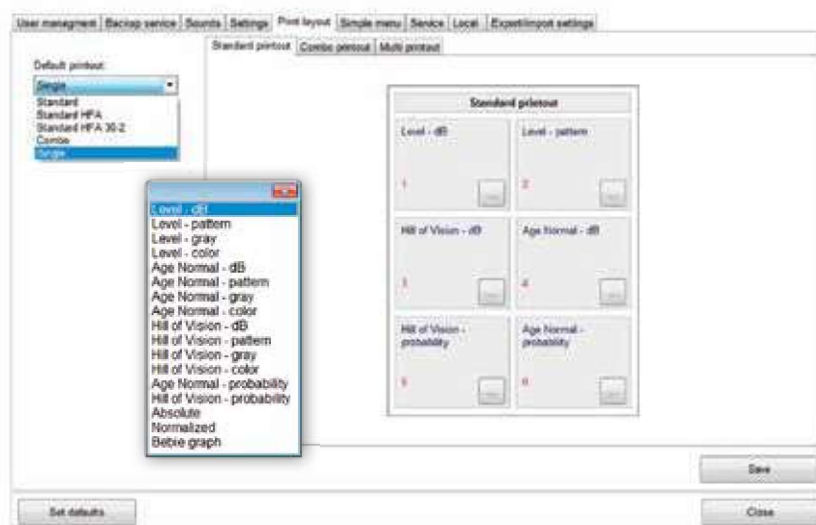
User managment | Backup service | Sounds | Settings | Print layout | Simple menu | Service | Local | Export/import settings

Standard printout | Combo printout | Multi printout

Default printout:

Single

Standard
Standard HFA
Standard HFA 30-2
Combo
Single

Level - dB
Level - pattern
Level - gray
Level - color
Age Normal - dB
Age Normal - pattern
Age Normal - gray
Age Normal - color
Hill of Vision - dB
Hill of Vision - pattern
Hill of Vision - gray
Hill of Vision - color
Age Normal - probability
Hill of Vision - probability
Absolute
Normalized
Bebie graph

Standard printout

Level - dB
1

Level - pattern
2

Hill of Vision - dB
3

Age Normal - dB
4

Hill of Vision - probability
5

Age Normal - probability
6

Save

Set defaults

Close